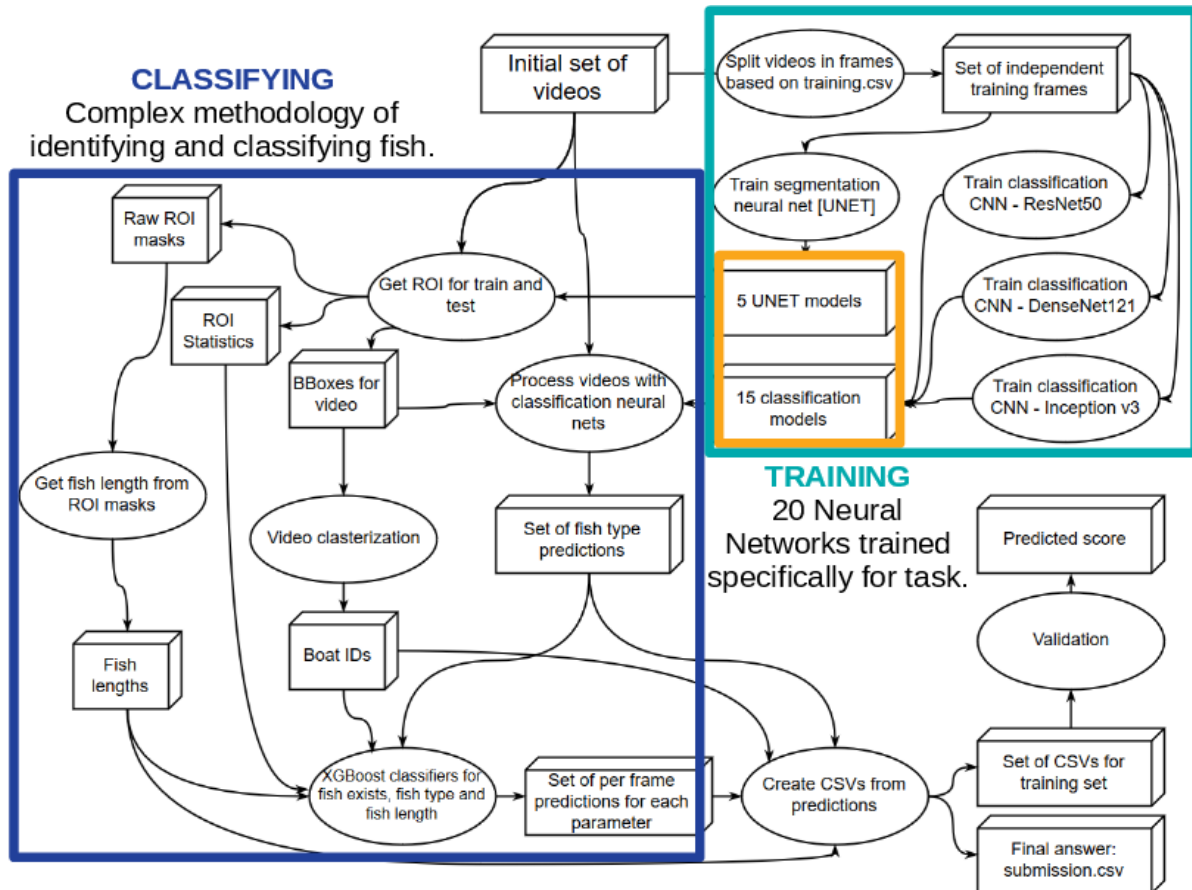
CLASSIFYING
Complex methodology of identifying and classifying fish.

Initial set of videos

Split videos in frames based on training.csv

Set of independent training frames

Train segmentation neural net [UNET]

Train classification CNN - ResNet50

Train classification CNN - DenseNet121

Train classification CNN - Inception v3

5 UNET models

15 classification models

TRAINING
20 Neural Networks trained specifically for task.

Raw ROI masks

Get ROI for train and test

ROI Statistics

BBoxes for video

Process videos with classification neural nets

Get fish length from ROI masks

Video clasterization

Set of fish type predictions

Boat IDs

Fish lengths

XGBoost classifiers for fish exists, fish type and fish length

Set of per frame predictions for each parameter

Create CSVs from predictions

Predicted score

Validation

Set of CSVs for training set

Final answer: submission.csv